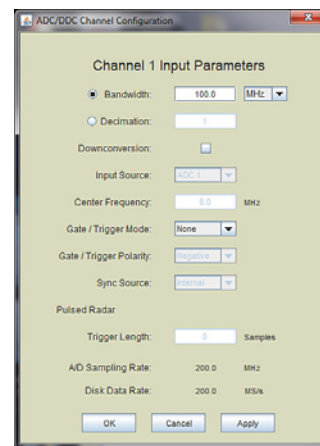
ADC/DDC Channel Configuration

Channel 1 Input Parameters

Bandwidth: 100.0 MHz

Decimation: 1

Downconversion:

Input Source: ADC 1

Center Frequency: 0.0 MHz

Gate / Trigger Mode: None

Gate / Trigger Polarity: Negative

Sync Source: Internal

Pulsed Radar

Trigger Length: 0 Samples

A/D Sampling Rate: 200.0 MHz

Disk Data Rate: 200.0 MS/s

OK Cancel Apply